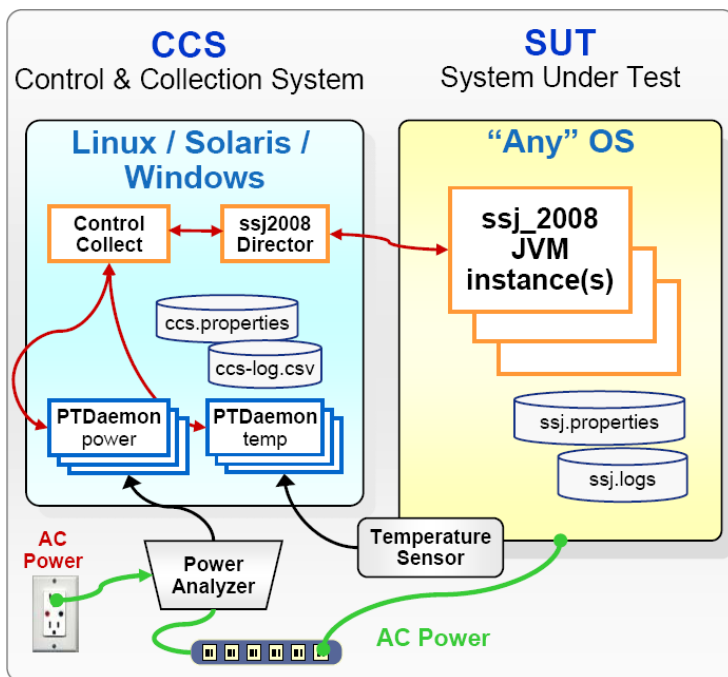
CCS
Control & Collection System

SUT
System Under Test

Linux / Solaris / Windows

Control Collect

ssj2008 Director

ccs.properties

ccs-log.csv

PTDaemon power

PTDaemon temp

"Any" OS

ssj_2008 JVM instance(s)

ssj.properties

ssj.logs

AC Power

Power Analyzer

Temperature Sensor

AC Power